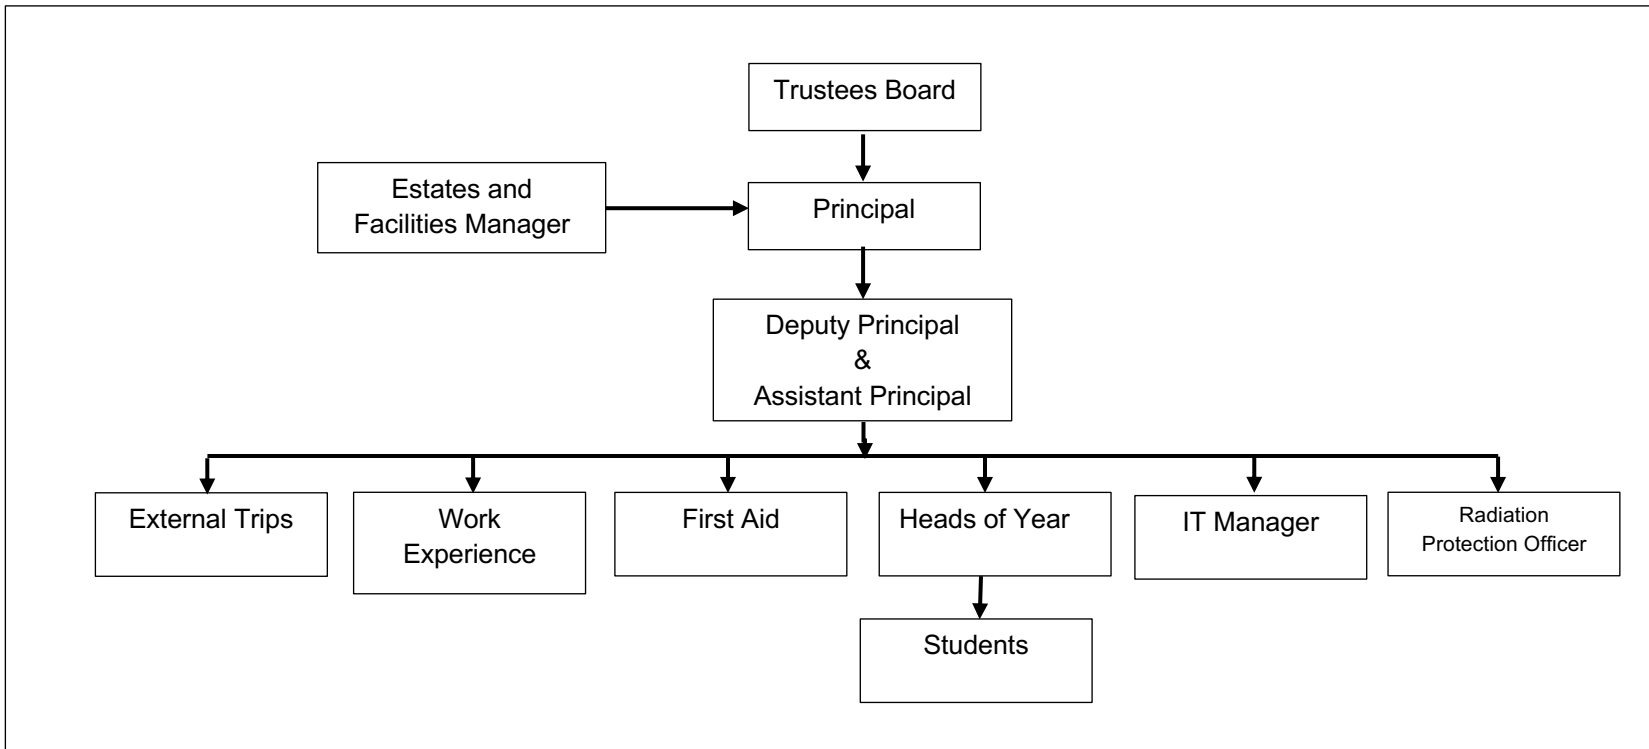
Trustees Board

Estates and Facilities Manager

Principal

Deputy Principal & Assistant Principal

External Trips

Work Experience

First Aid

Heads of Year

IT Manager

Radiation Protection Officer

Students